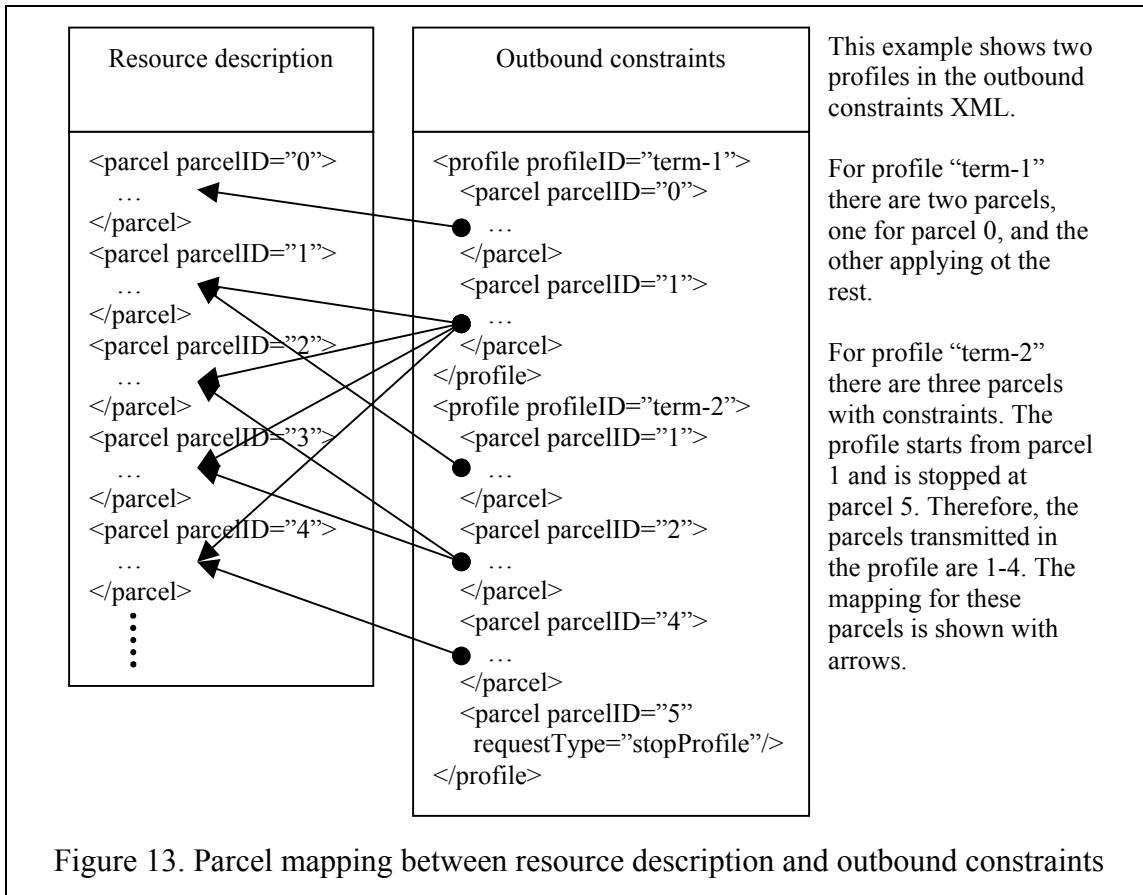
Resource description

<parcel parcelID="0">
…
</parcel>
<parcel parcelID="1">
…
</parcel>
<parcel parcelID="2">
…
</parcel>
<parcel parcelID="3">
…
</parcel>
<parcel parcelID="4">
…
</parcel>

Outbound constraints

<profile profileID="term-1">
<parcel parcelID="0">
…
</parcel>
<parcel parcelID="1">
…
</parcel>
</profile>
<profile profileID="term-2">
<parcel parcelID="1">
…
</parcel>
<parcel parcelID="2">
…
</parcel>
<parcel parcelID="4">
…
</parcel>
<parcel parcelID="5"
requestType="stopProfile"/>
</profile>

This example shows two profiles in the outbound constraints XML.

For profile "term-1" there are two parcels, one for parcel 0, and the other applying ot the rest.

For profile "term-2" there are three parcels with constraints. The profile starts from parcel 1 and is stopped at parcel 5. Therefore, the parcels transmitted in the profile are 1-4. The mapping for these parcels is shown with arrows.

Figure 13. Parcel mapping between resource description and outbound constraints